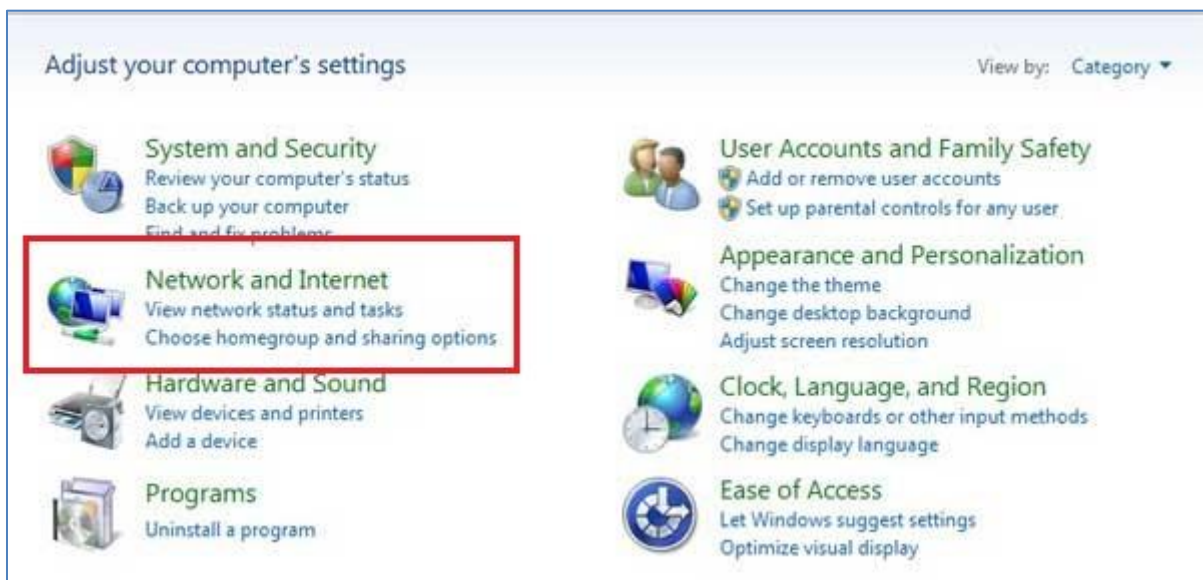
Adjust your computer's settings

View by: Category ▾

System and Security
Review your computer's status
Back up your computer
Find and fix problems

Network and Internet
View network status and tasks
Choose homegroup and sharing options

Hardware and Sound
View devices and printers
Add a device

Programs
Uninstall a program

User Accounts and Family Safety
Add or remove user accounts
Set up parental controls for any user

Appearance and Personalization
Change the theme
Change desktop background
Adjust screen resolution

Clock, Language, and Region
Change keyboards or other input methods
Change display language

Ease of Access
Let Windows suggest settings
Optimize visual display